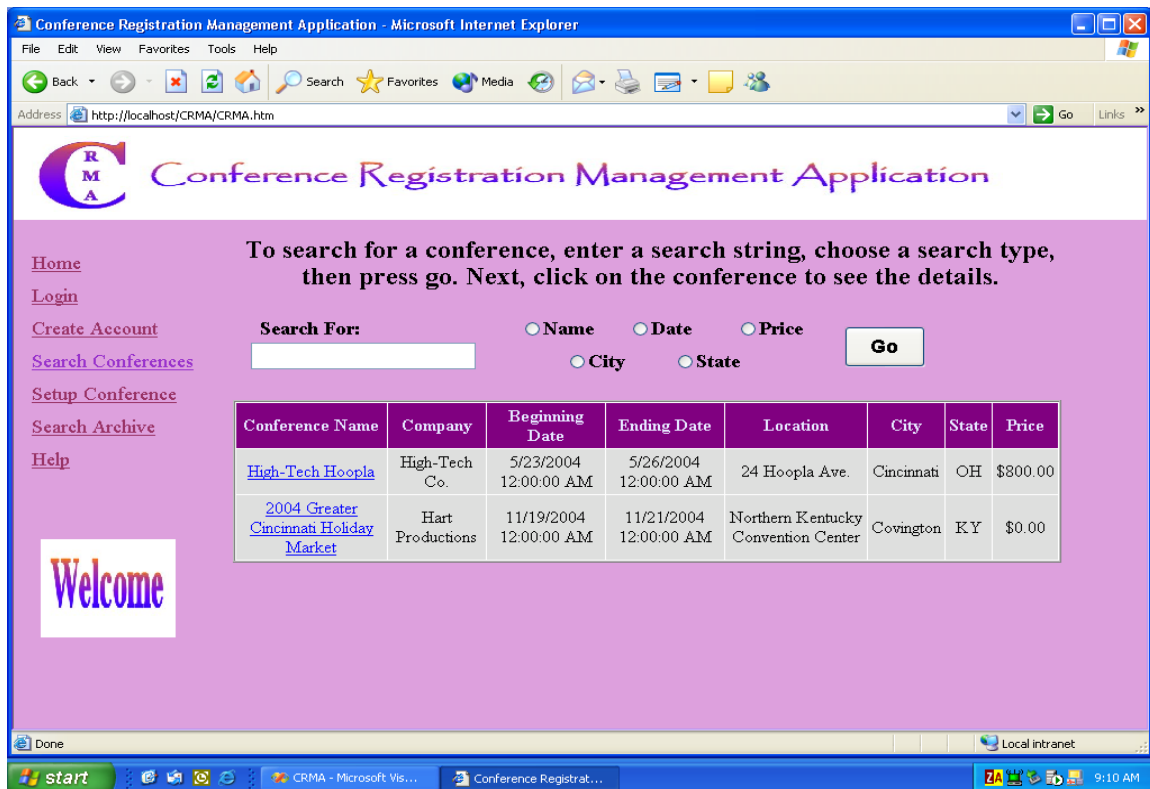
Conference Registration Management Application - Microsoft Internet Explorer

File Edit View Favorites Tools Help

Back Search Favorites Media

Address http://localhost/CRMA/CRMA.htm Go Links »

C R M A

Conference Registration Management Application

Home
Login
Create Account
Search Conferences
Setup Conference
Search Archive
Help

Welcome

To search for a conference, enter a search string, choose a search type, then press go. Next, click on the conference to see the details.

Search For:

Name Date Price City State

Go

| Conference Name | Company | Beginning Date | Ending Date | Location | City | State | Price |
|---|---|---|---|---|---|---|---|
| High-Tech Hoopla | High-Tech Co. | 5/23/2004 12:00:00 AM | 5/26/2004 12:00:00 AM | 24 Hoopla Ave. | Cincinnati | OH | $800.00 |
| 2004 Greater Cincinnati Holiday Market | Hart Productions | 11/19/2004 12:00:00 AM | 11/21/2004 12:00:00 AM | Northern Kentucky Convention Center | Covington | KY | $0.00 |

Done

Local intranet

start

CRMA - Microsoft Vis...

Conference Registrat...

9:10 AM